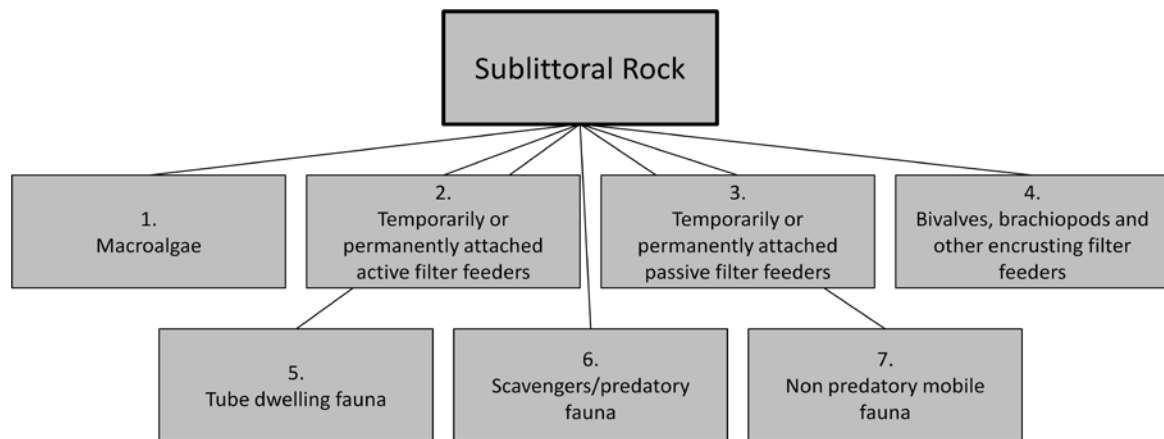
Sublittoral Rock

1.
Macroalgae

2.
Temporarily or permanently attached active filter feeders

3.
Temporarily or permanently attached passive filter feeders

4.
Bivalves, brachiopods and other encrusting filter feeders

5.
Tube dwelling fauna

6.
Scavengers/predatory fauna

7.
Non predatory mobile fauna